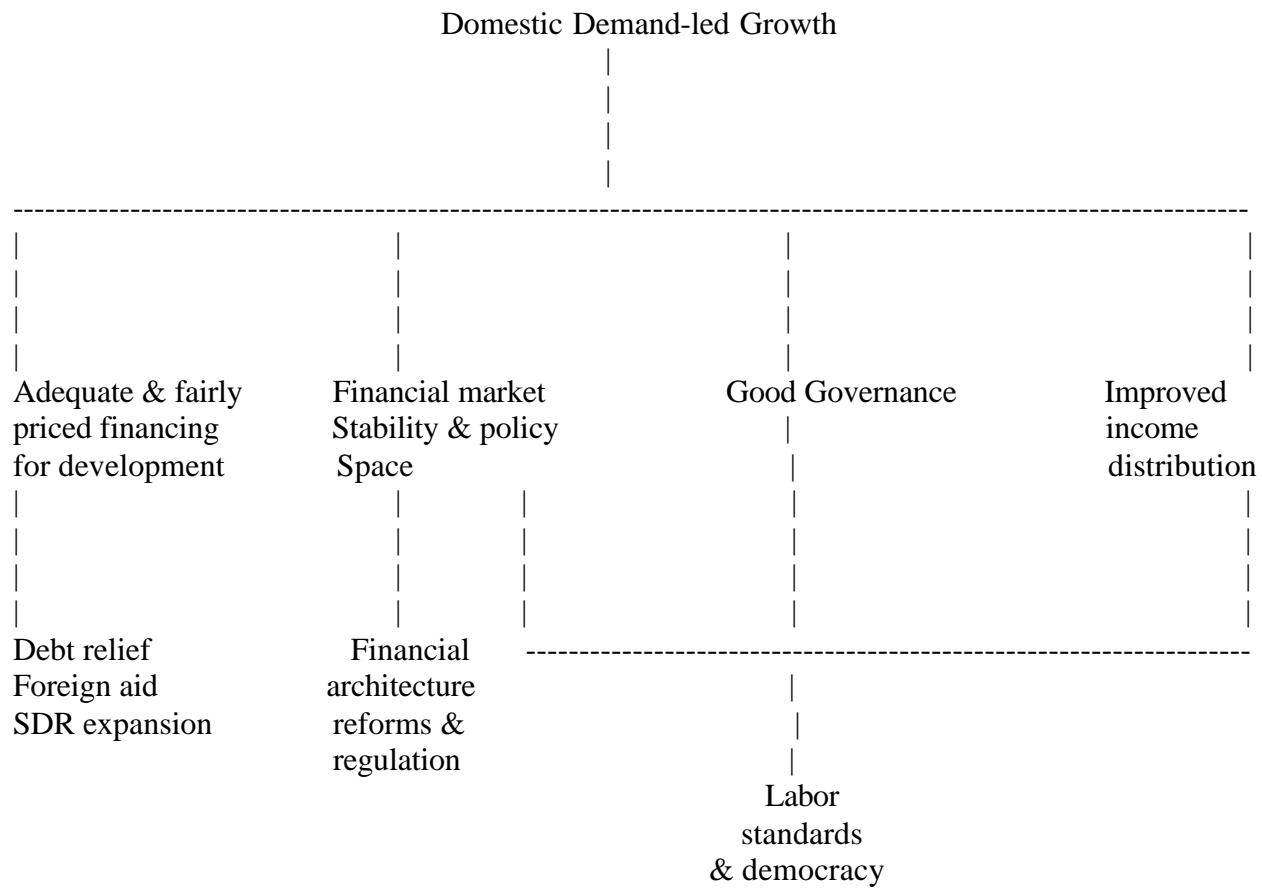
Domestic Demand-led Growth

Adequate & fairly priced financing for development

Debt relief
Foreign aid
SDR expansion

Financial market Stability & policy Space

Financial architecture reforms & regulation

Good Governance

Improved income distribution

Labor standards & democracy